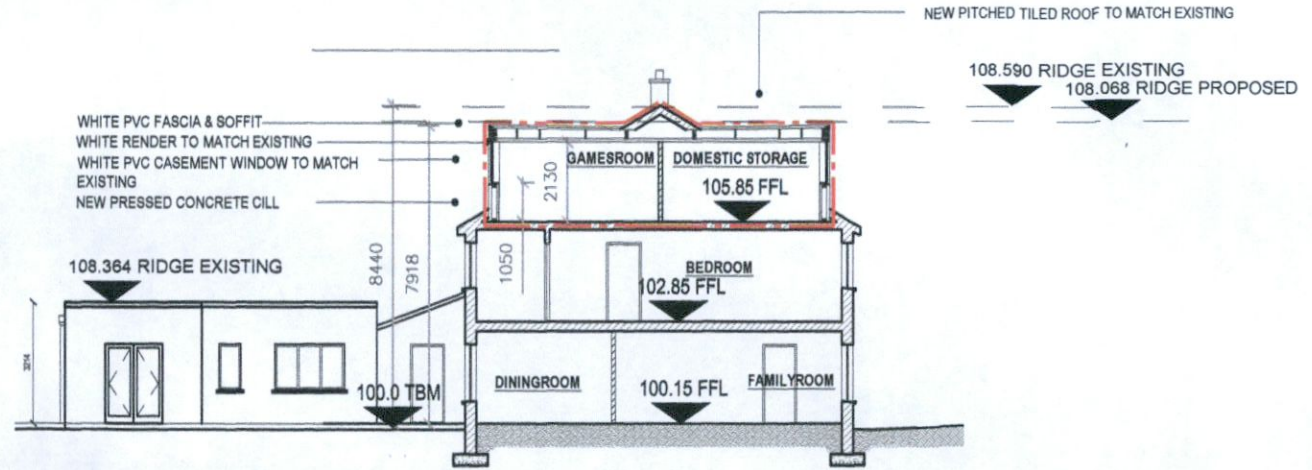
NEW PITCHED TILED ROOF TO MATCH EXISTING

108.590 RIDGE EXISTING
108.068 RIDGE PROPOSED

WHITE PVC FASCIA & SOFFIT
WHITE RENDER TO MATCH EXISTING
WHITE PVC CASEMENT WINDOW TO MATCH EXISTING
NEW PRESSED CONCRETE CILL

GAMESROOM
DOMESTIC STORAGE
105.85 FFL
2130

108.364 RIDGE EXISTING

8440
7918
1050

BEDROOM
102.85 FFL

3214

100.0 TBM
DININGROOM
100.15 FFL
FAMILYROOM